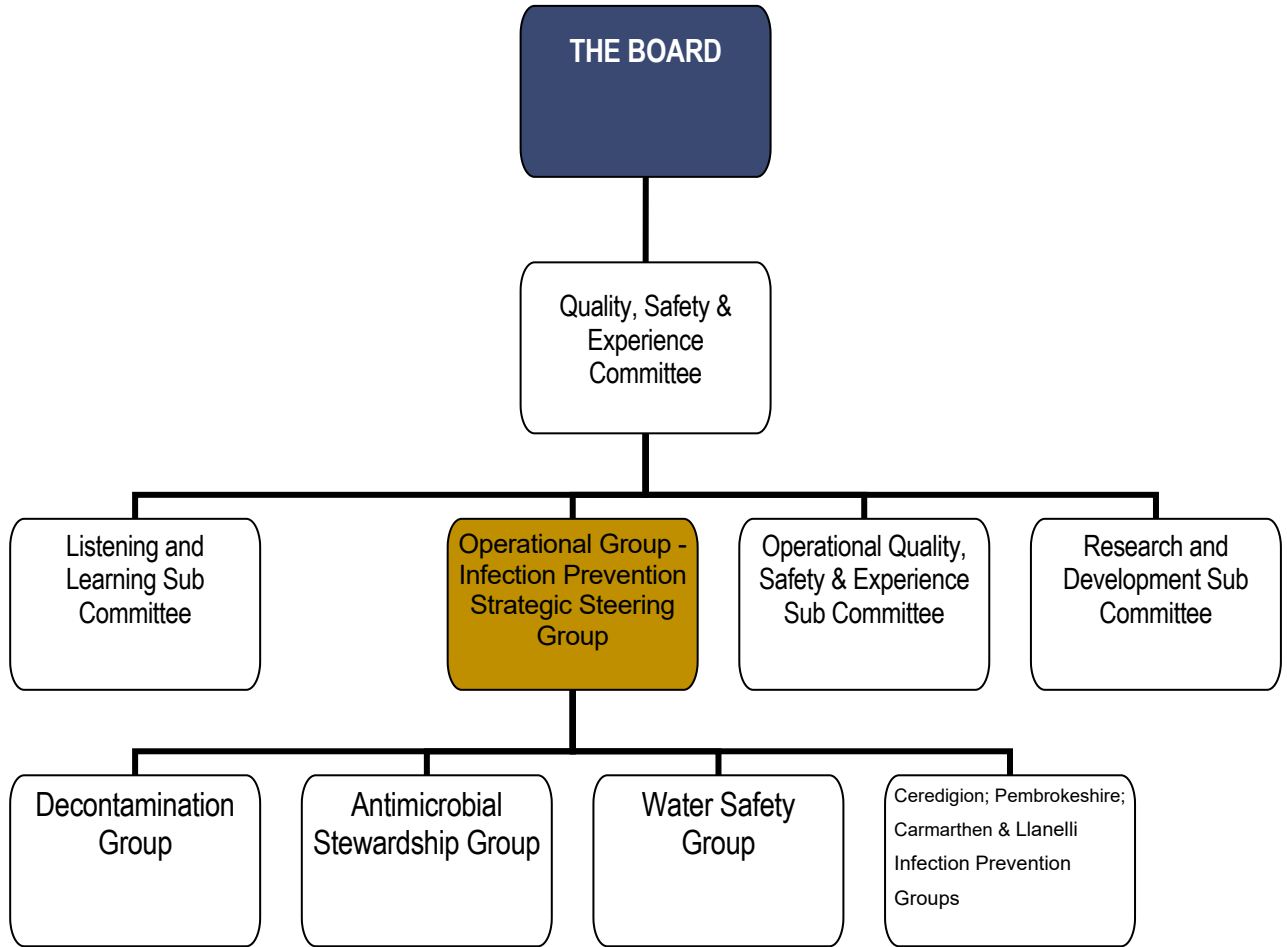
THE BOARD

Quality, Safety & Experience Committee

Listening and Learning Sub Committee

Operational Group - Infection Prevention Strategic Steering Group

Operational Quality, Safety & Experience Sub Committee

Research and Development Sub Committee

Decontamination Group

Antimicrobial Stewardship Group

Water Safety Group

Ceredigion; Pembrokeshire; Carmarthen & Llanelli Infection Prevention Groups